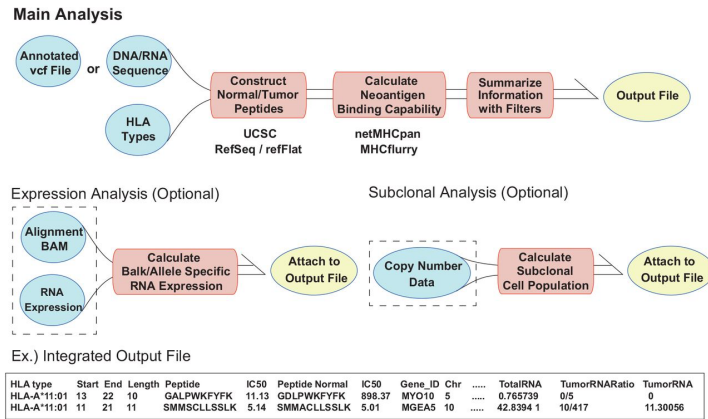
Main Analysis

Annotated vcf File

or

DNA/RNA Sequence

HLA Types

Construct Normal/Tumor Peptides

UCSC RefSeq / refFlat

Calculate Neoantigen Binding Capability

netMHCpan MHCflurry

Summarize Information with Filters

Output File

Expression Analysis (Optional)

Alignment BAM

RNA Expression

Calculate Balk/Allele Specific RNA Expression

Attach to Output File

Subclonal Analysis (Optional)

Copy Number Data

Calculate Subclonal Cell Population

Attach to Output File

Ex.) Integrated Output File

| HLA type | Start | End | Length | Peptide | IC50 | Peptide Normal | IC50 | Gene_ID | Chr | ..... | TotalRNA | TumorRNARatio | TumorRNA |
|---|---|---|---|---|---|---|---|---|---|---|---|---|---|
| HLA-A*11:01 | 13 | 22 | 10 | GALPWKFYFK | 11.13 | GDLPWKFYFK | 898.37 | MYO10 | 5 | ..... | 0.765739 | 0/5 | 0 |
| HLA-A*11:01 | 11 | 21 | 11 | SMMSCLLSSLK | 5.14 | SMMACLLSSLK | 5.01 | MGEA5 | 10 | ..... | 42.8394 1 | 10/417 | 11.30056 |